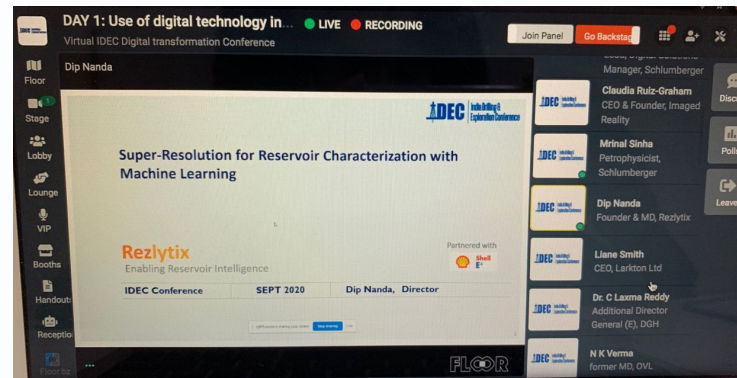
DAY 1: Use of digital technology in... ● LIVE ● RECORDING

Virtual IDEC Digital transformation Conference

Join Panel

Go Backstag

Floor

Stage

Lobby

Lounge

VIP

Booths

Handouts

Reception

Floor.biz

Dip Nanda

IDEC India Drilling & Exploration Conference

Super-Resolution for Reservoir Characterization with Machine Learning

Rezlytix

Enabling Reservoir Intelligence

Partnered with

Shell E4

| IDEC Conference | SEPT 2020 | Dip Nanda, Director |
|---|---|---|

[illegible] Stop sharing

FLOOR

Manager, Schlumberger

Claudia Ruiz-Graham
CEO & Founder, Imaged Reality

Mrinal Sinha
Petrophysicist, Schlumberger

Dip Nanda
Founder & MD, Rezlytix

Liane Smith
CEO, Larkton Ltd

Dr. C Laxma Reddy
Additional Director General (E), DGH

N K Verma
former MD, OVL

Disc

Poll

Leave